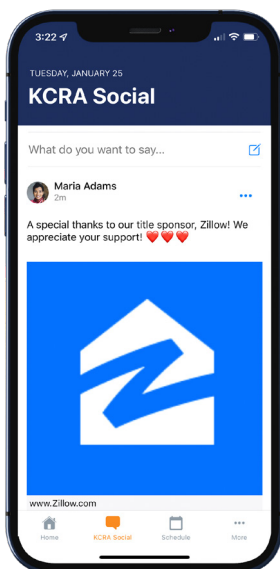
3:22

TUESDAY, JANUARY 25

KCRA Social

What do you want to say...

Maria Adams
2m

A special thanks to our title sponsor, Zillow! We appreciate your support! ❤️❤️❤️

www.Zillow.com

Home
KCRA Social
Schedule
More